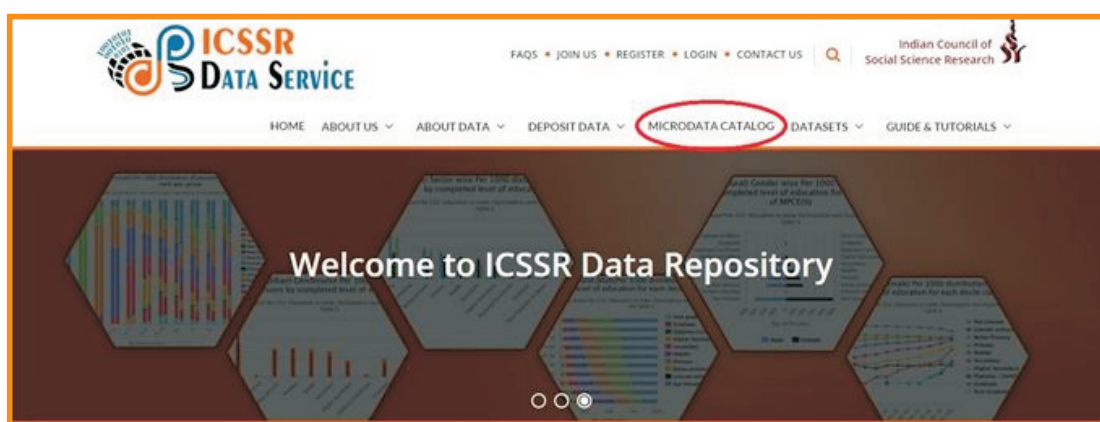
ICSSR
DATA SERVICE

FAQS • JOIN US • REGISTER • LOGIN • CONTACT US

Indian Council of Social Science Research

HOME ABOUT US ABOUT DATA DEPOSIT DATA MICRODATA CATALOG DATASETS GUIDE & TUTORIALS

Welcome to ICSSR Data Repository